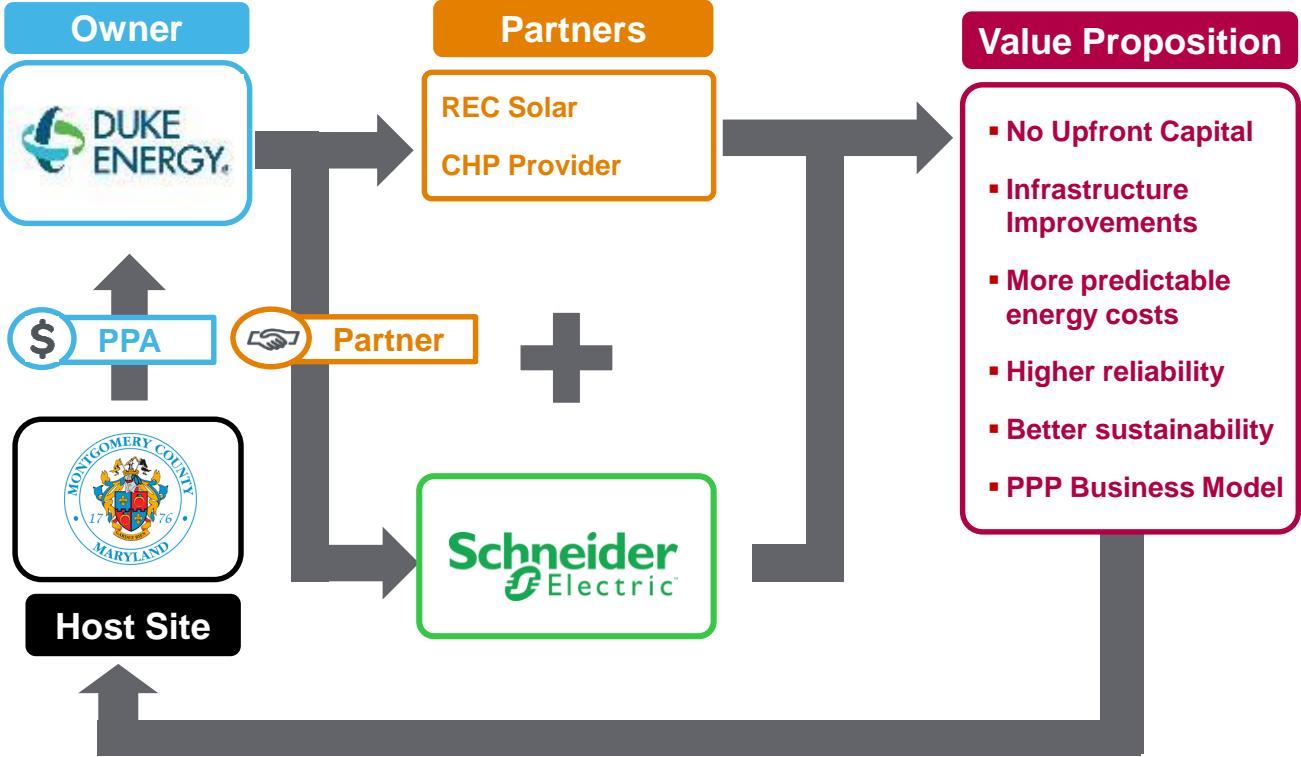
Owner

DUKE ENERGY.

Partners

REC Solar

CHP Provider

Value Proposition

▪ No Upfront Capital

▪ Infrastructure Improvements

▪ More predictable energy costs

▪ Higher reliability

▪ Better sustainability

▪ PPP Business Model

$ PPA

Partner

MONTGOMERY COUNTY 17 76 MARYLAND

Host Site

Schneider Electric